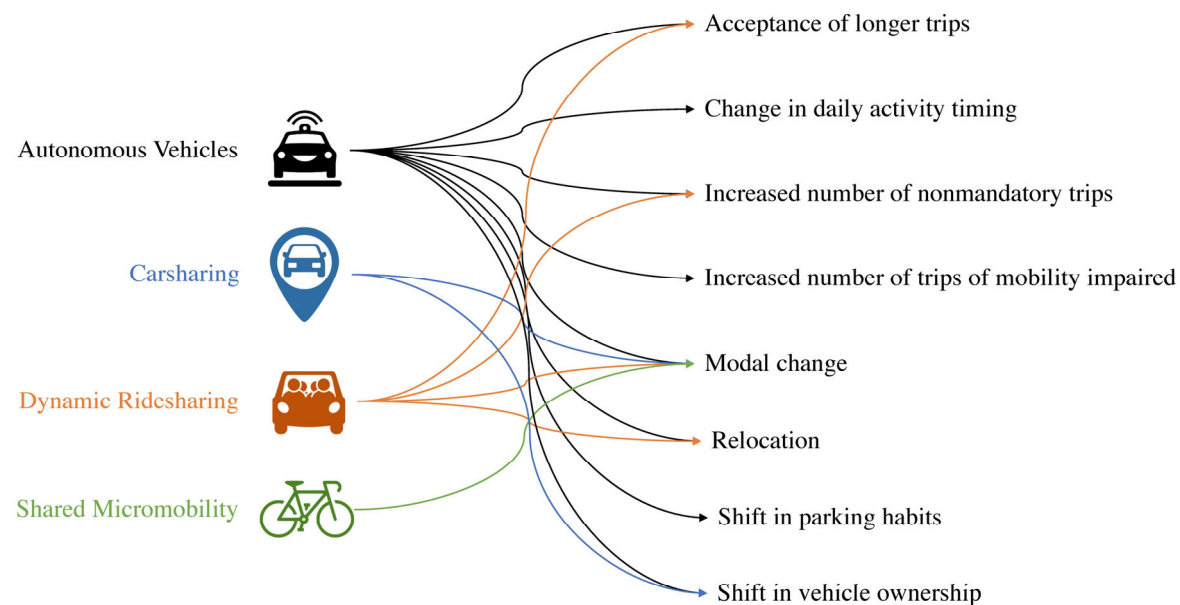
Autonomous Vehicles

Carsharing

Dynamic Ridesharing

Shared Micromobility

Acceptance of longer trips

Change in daily activity timing

Increased number of nonmandatory trips

Increased number of trips of mobility impaired

Modal change

Relocation

Shift in parking habits

Shift in vehicle ownership